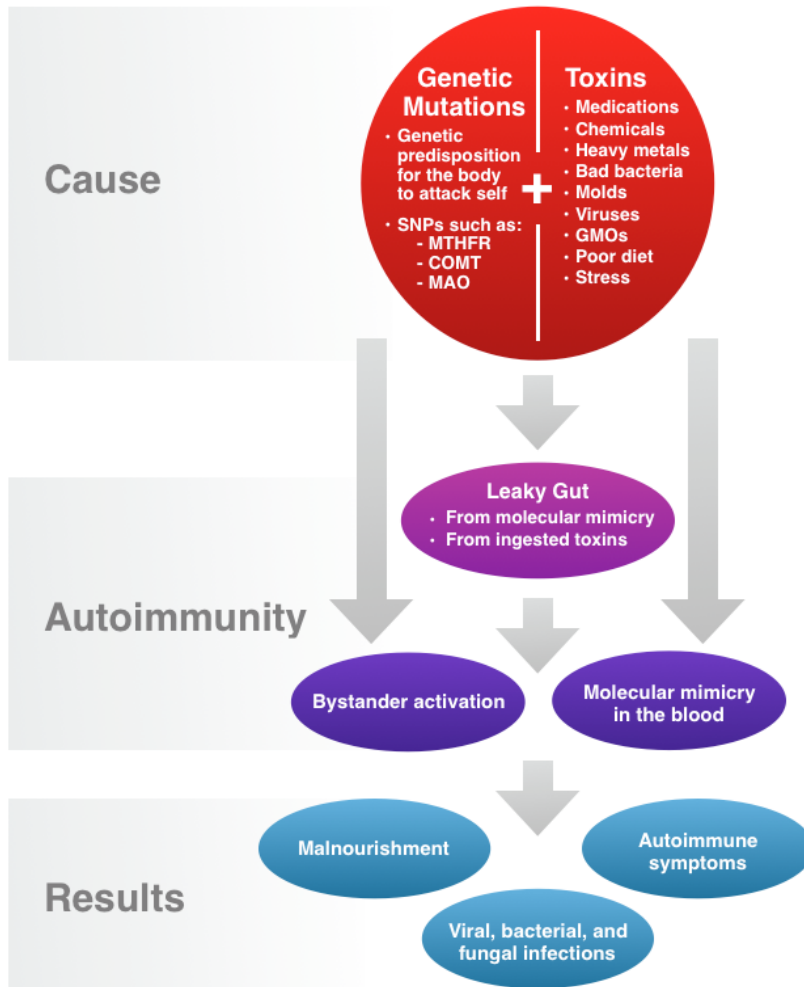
Cause

Genetic Mutations
• Genetic predisposition for the body to attack self
• SNPs such as:
- MTHFR
- COMT
- MAO

+

Toxins
• Medications
• Chemicals
• Heavy metals
• Bad bacteria
• Molds
• Viruses
• GMOs
• Poor diet
• Stress

Leaky Gut
• From molecular mimicry
• From ingested toxins

Autoimmunity

Bystander activation

Molecular mimicry in the blood

Results

Malnourishment

Autoimmune symptoms

Viral, bacterial, and fungal infections